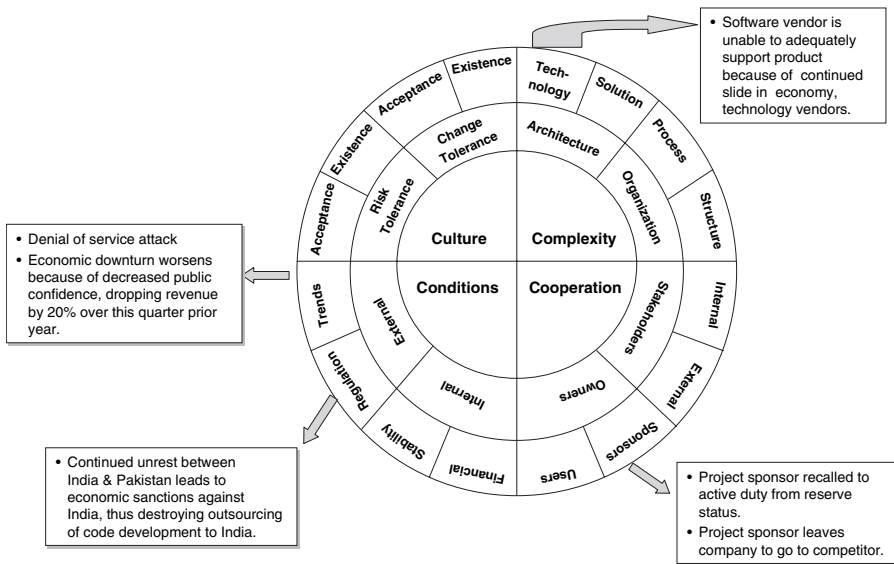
• Software vendor is unable to adequately support product because of continued slide in economy, technology vendors.

Existence
Acceptance
Existence
Acceptance
Change Tolerance
Risk Tolerance
Technology
Solution
Process
Structure
Architecture
Organization
Culture
Complexity
Conditions
Cooperation
Trends
External
Regulation
Internal
Stability
Financial
Stakeholders
Internal
External
Owners
Sponsors
Users

• Denial of service attack
• Economic downturn worsens because of decreased public confidence, dropping revenue by 20% over this quarter prior year.

• Continued unrest between India & Pakistan leads to economic sanctions against India, thus destroying outsourcing of code development to India.

• Project sponsor recalled to active duty from reserve status.
• Project sponsor leaves company to go to competitor.